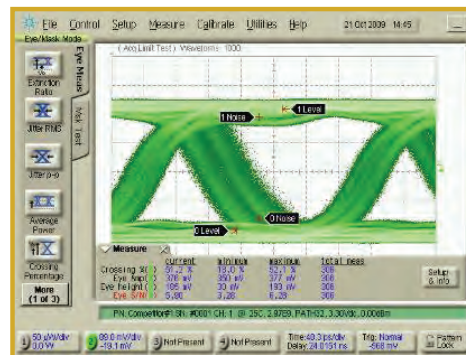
File Control Setup Measure Calibrate Utilities Help 21 Oct 2009 14:45

Eye/Mask Mode

Eye Meas

Mask Test

Extinction Ratio

Jitter RMS

Jitter p-p

Average Power

Crossing Percentage

More (1 of 3)

( Acq Limit Test ) Waveforms 1000

1 Level

1 Noise

0 Noise

0 Level

Measure

| | current | minimum | maximum | total meas |
|---|---|---|---|---|
| Crossing % | 51.2 % | 18.0 % | 52.1 % | 308 |
| Eye Amp | 376 uW | 350 uW | 377 uW | 308 |
| Eye height | 185 uW | 30 uW | 190 uW | 308 |
| Eye S/N | 5.00 | 3.28 | 6.28 | 308 |

Setup & Info

PN Connector#1 SN: #0001 CH: 1 @ 25C, 2.976G, PAT=32, 3.30Vdc, 0.0088m

50 uW/div 0.0 W

89.0 mW/div -19.1 mW

Not Present

Not Present

Time:40.3 ps/div Delay:24.8151 ns

Trig: Normal -568 mV

Pattern Lock